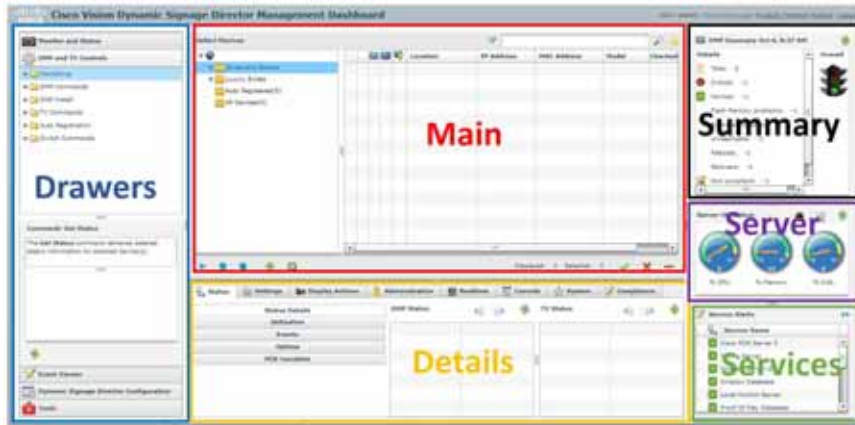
Cisco Vision Dynamic Signage Director Management Dashboard

Monitor and Status
DMP and TV Controls
Query Status
DMP Commands
DMP Install
TV Commands
Auto Registration
Script Commands

Drawers

Command Get Status
The Get Status command retrieves selected status information for selected device(s).

Event Viewer
Dynamic Signage Director Configuration
Tools

Select Devices
Location
IP Address
MAC Address
Model

Main

Summary

Server

Details

Status
Settings
Display Actions
Administration
Runtime
Console
System
Compliance

Status Details
Activation
Events
Uptime
POE Location

DMP Status
TV Status

Service Alerts
Service Name

Services